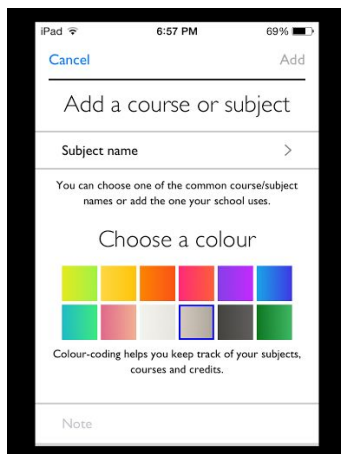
iPad 6:57 PM 69%

Cancel

Add

Add a course or subject

Subject name >

You can choose one of the common course/subject names or add the one your school uses.

Choose a colour

Colour-coding helps you keep track of your subjects, courses and credits.

Note